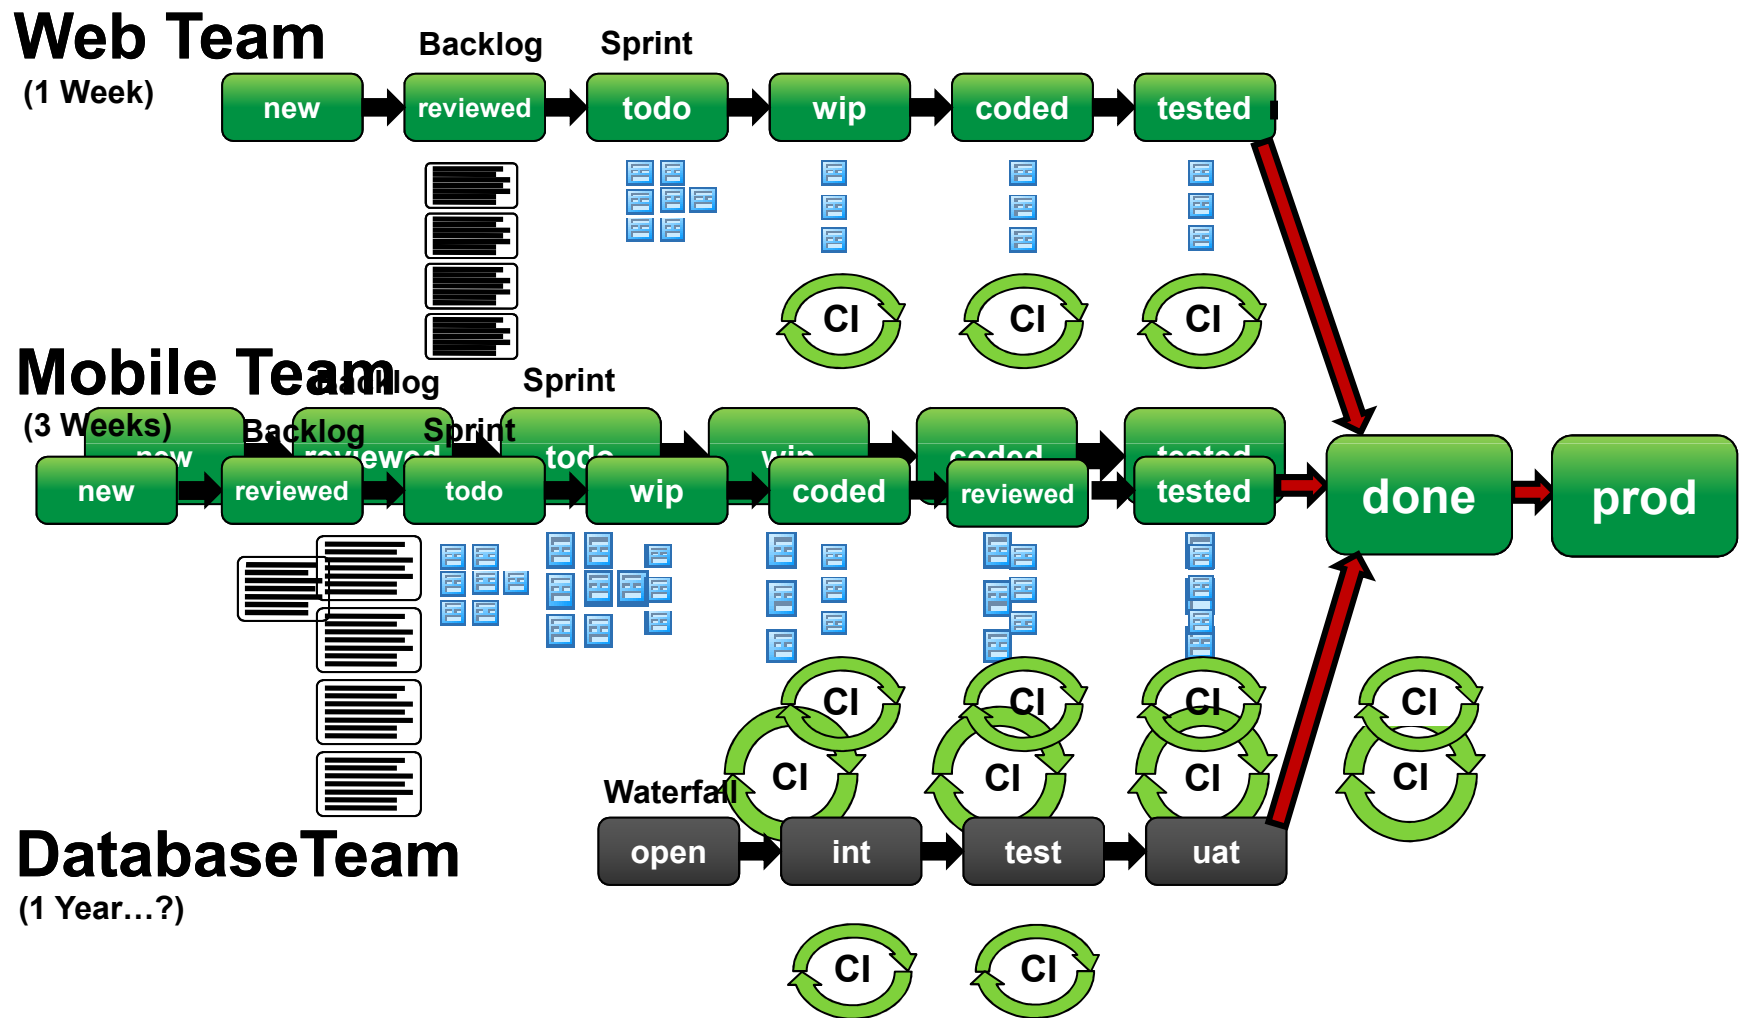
Web Team
(1 Week)

Backlog
Sprint

new
reviewed
todo
wip
coded
tested

CI
CI
CI

Mobile Team
(3 Weeks)

Backlog
Sprint

new
reviewed
todo
wip
coded
tested

Backlog
Sprint

new
reviewed
todo
wip
coded
reviewed
tested

done
prod

CI
CI
CI
CI
CI
CI
CI
CI

Waterfall

DatabaseTeam
(1 Year…?)

open
int
test
uat

CI
CI